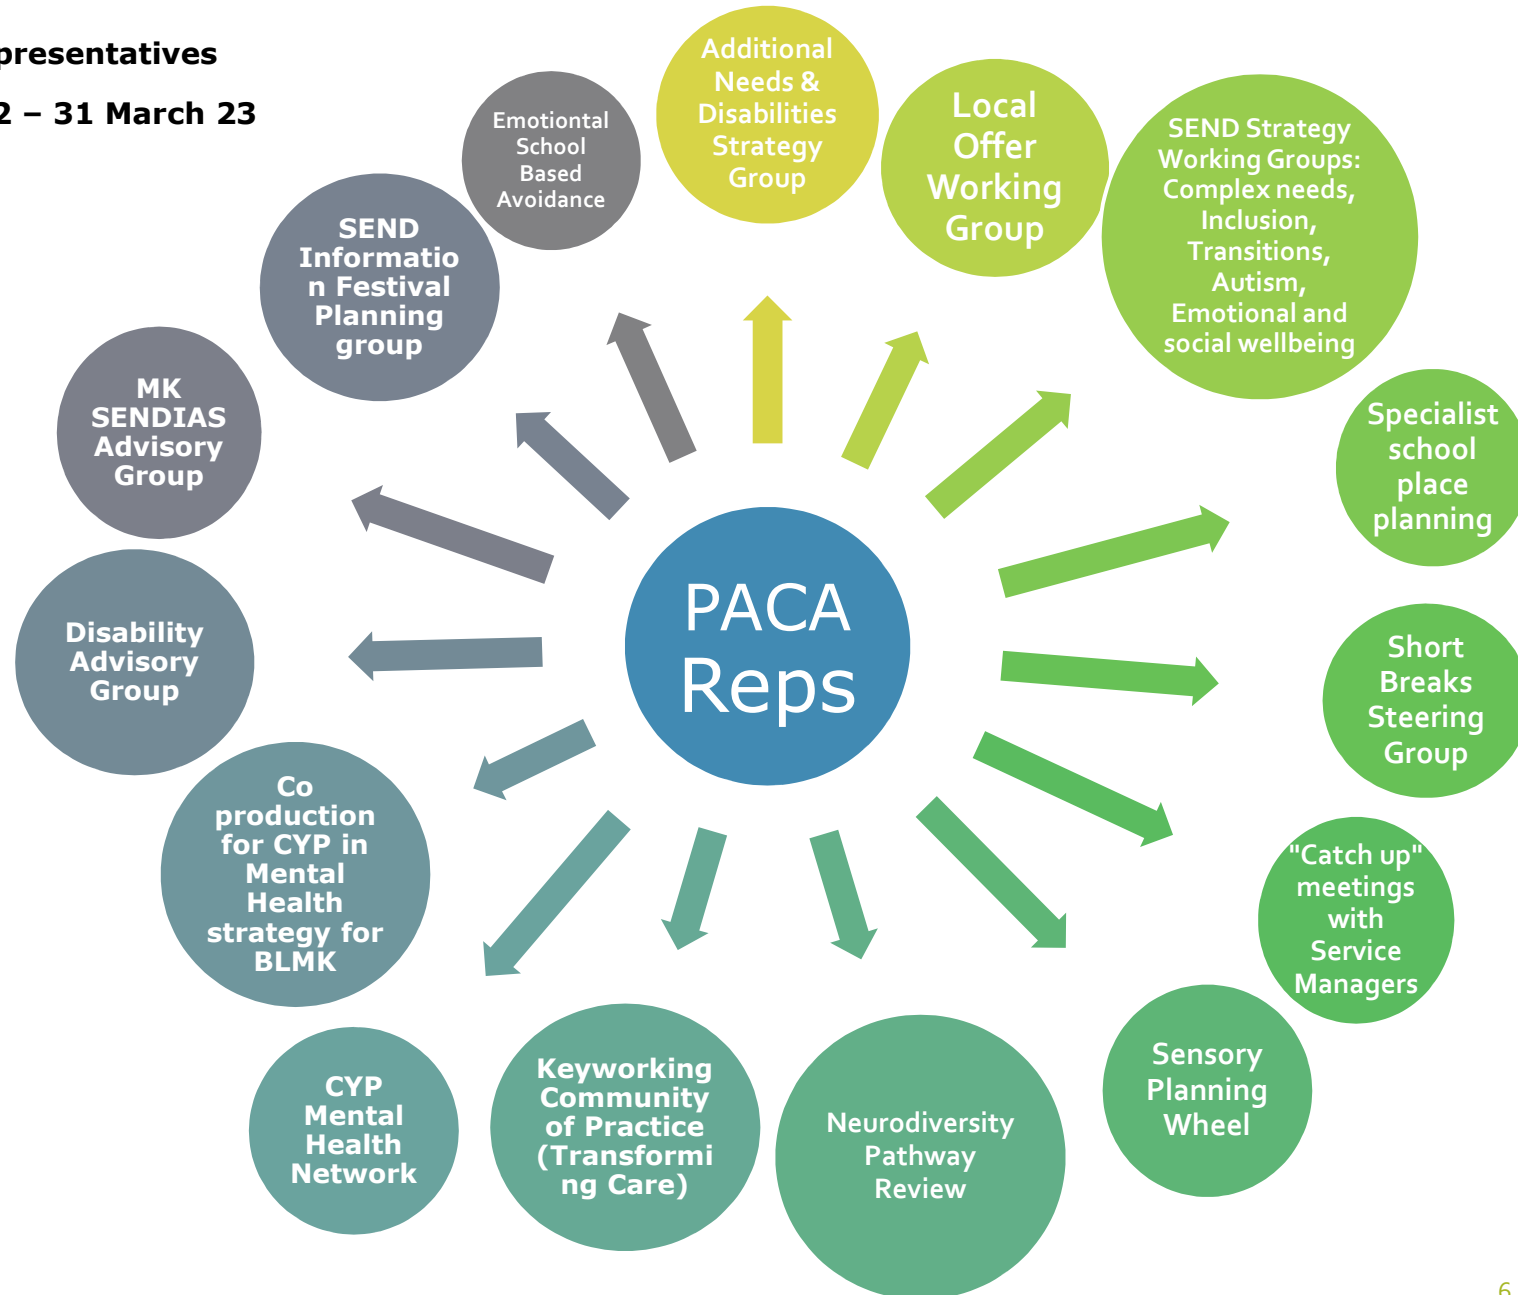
presentatives

2 – 31 March 23

PACA Reps

Emotional School Based Avoidance

Additional Needs & Disabilities Strategy Group

Local Offer Working Group

SEND Strategy Working Groups: Complex needs, Inclusion, Transitions, Autism, Emotional and social wellbeing

Specialist school place planning

Short Breaks Steering Group

"Catch up" meetings with Service Managers

Sensory Planning Wheel

Neurodiversity Pathway Review

Keyworking Community of Practice (Transforming Care)

CYP Mental Health Network

Co production for CYP in Mental Health strategy for BLMK

Disability Advisory Group

MK SENDIAS Advisory Group

SEND Information Festival Planning group

6